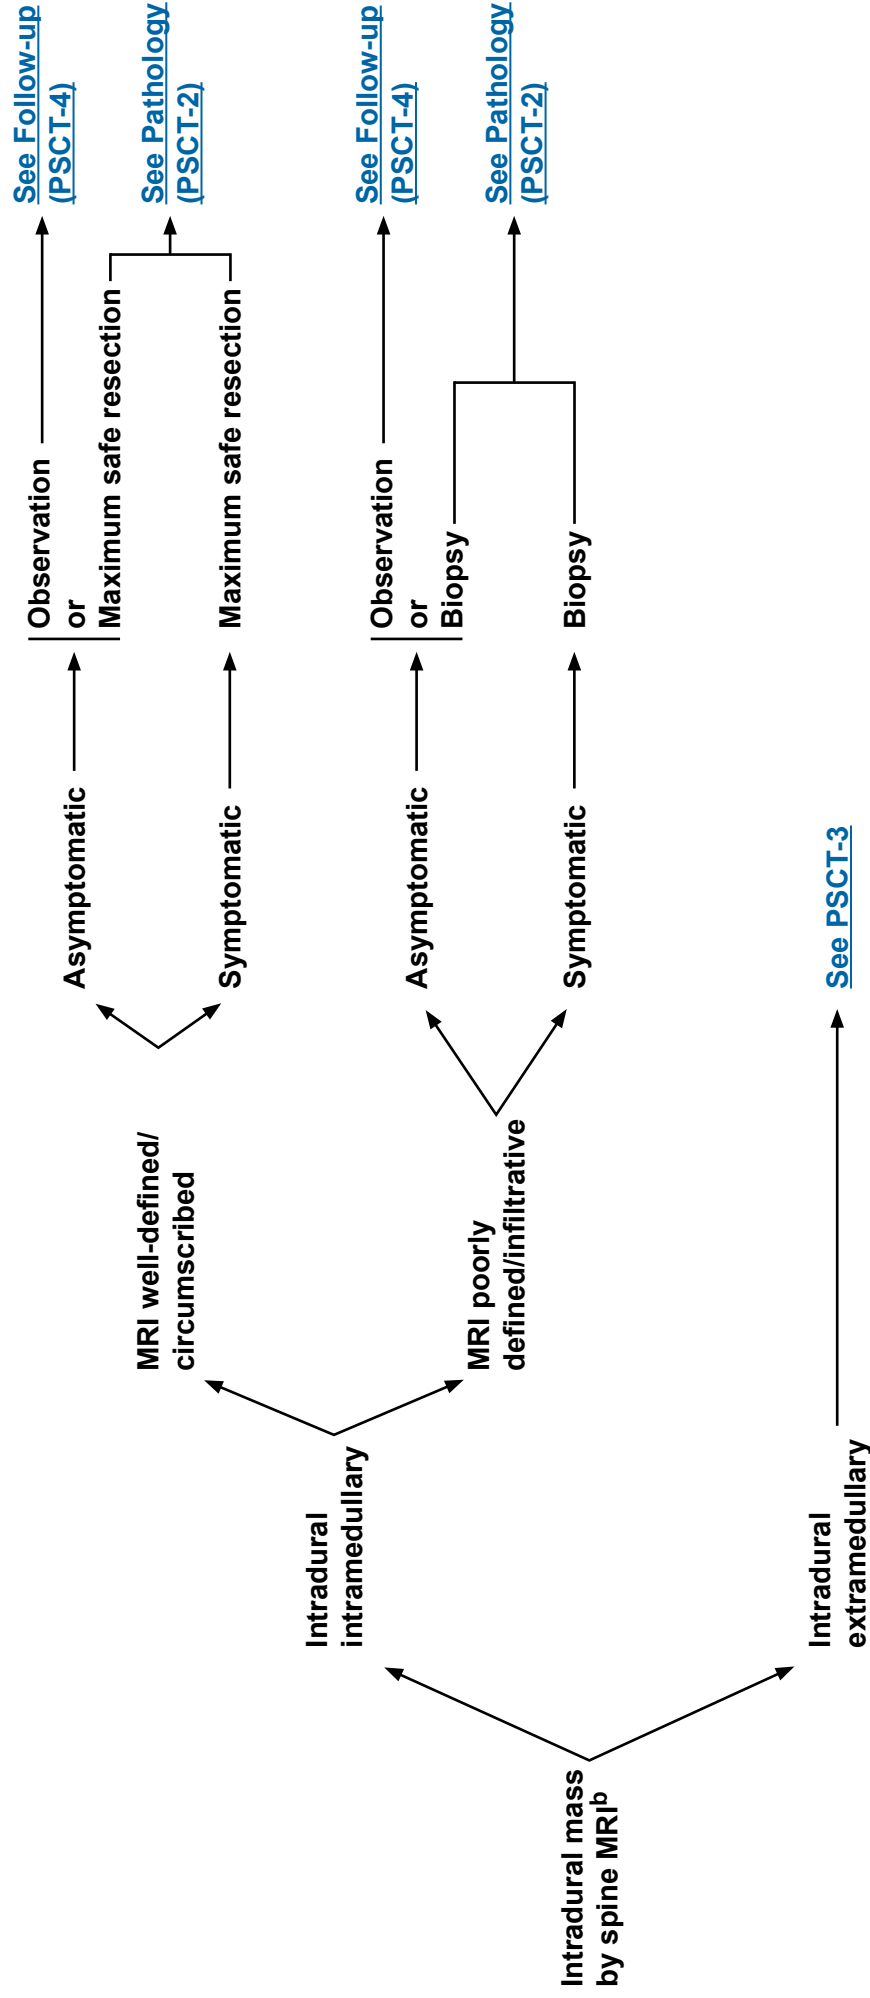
Intradural mass by spine MRI$^b$

Intradural intramedullary

MRI well-defined/ circumscribed

Asymptomatic

Observation or Maximum safe resection

See Follow-up (PSCT-4)

Symptomatic

Maximum safe resection

See Pathology (PSCT-2)

MRI poorly defined/infiltrative

Asymptomatic

Observation or Biopsy

See Follow-up (PSCT-4)

Symptomatic

Biopsy

See Pathology (PSCT-2)

Intradural extramedullary

See PSCT-3